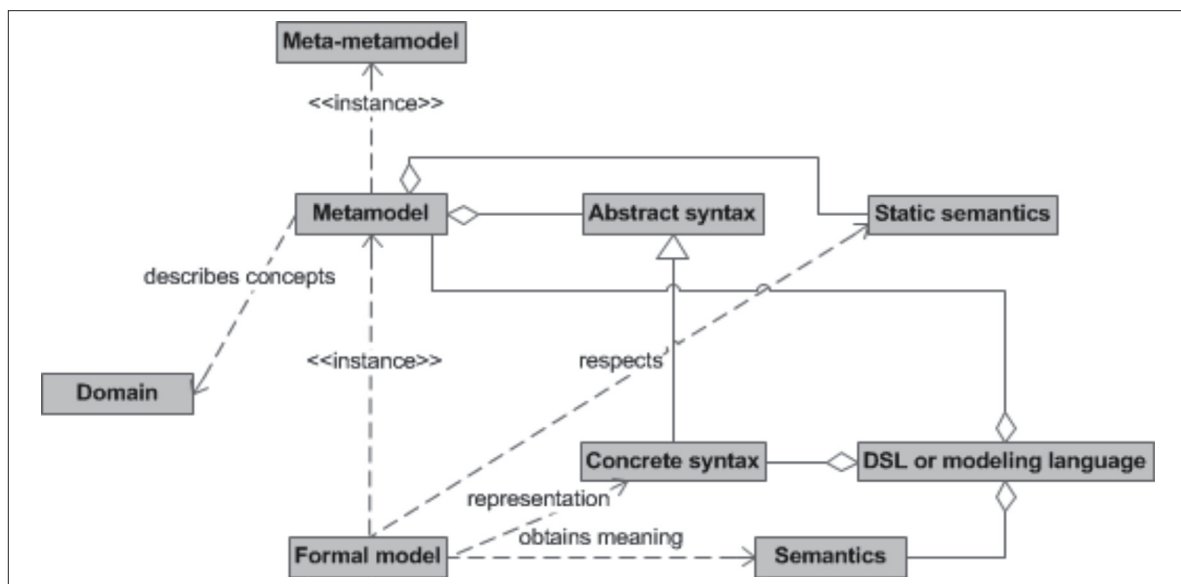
Meta-metamodel

<<instance>>

Metamodel

Abstract syntax

Static semantics

describes concepts

<<instance>>

respects

Domain

Concrete syntax

DSL or modeling language

representation

obtains meaning

Formal model

Semantics